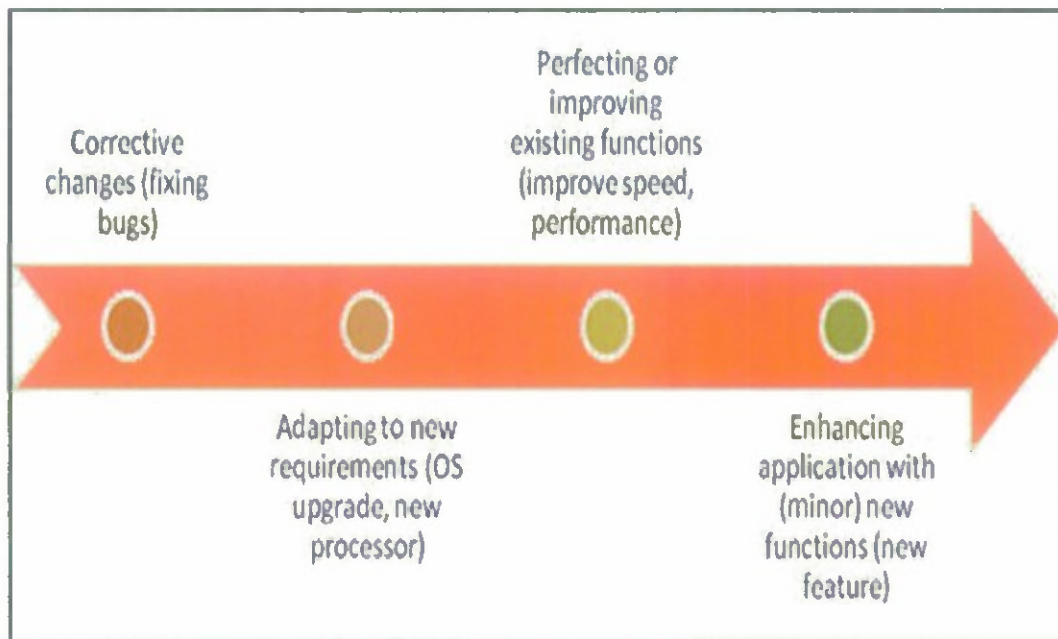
Corrective changes (fixing bugs)

Adapting to new requirements (OS upgrade, new processor)

Perfecting or improving existing functions (improve speed, performance)

Enhancing application with (minor) new functions (new feature)